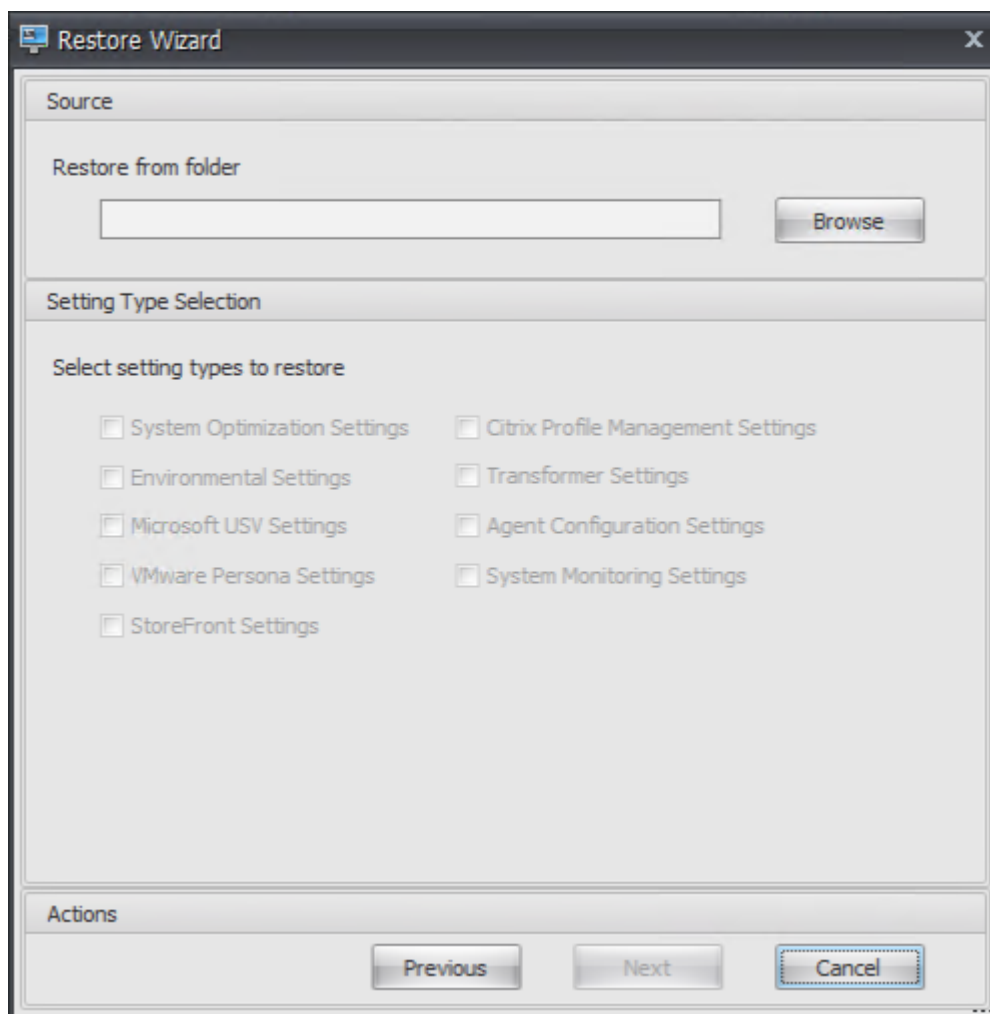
Restore Wizard

Source

Restore from folder

Browse

Setting Type Selection

Select setting types to restore

System Optimization Settings
Environmental Settings
Microsoft USV Settings
VMware Persona Settings
StoreFront Settings

Citrix Profile Management Settings
Transformer Settings
Agent Configuration Settings
System Monitoring Settings

Actions

Previous
Next
Cancel